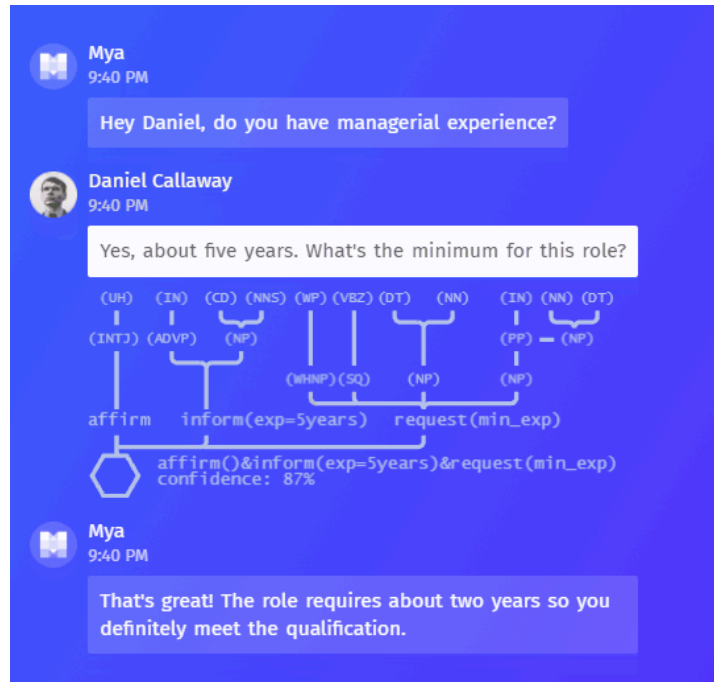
Mya
9:40 PM

Hey Daniel, do you have managerial experience?

Daniel Callaway
9:40 PM

Yes, about five years. What's the minimum for this role?

(UH) (IN) (CD) (NNS) (WP) (VBZ) (DT) (NN) (IN) (NN) (DT)

(INTJ) (ADVP) (NP) (PP) (NP)

(WHNP) (SQ) (NP) (NP)

affirm inform(exp=5years) request(min_exp)

affirm()&inform(exp=5years)&request(min_exp)
confidence: 87%

Mya
9:40 PM

That's great! The role requires about two years so you definitely meet the qualification.